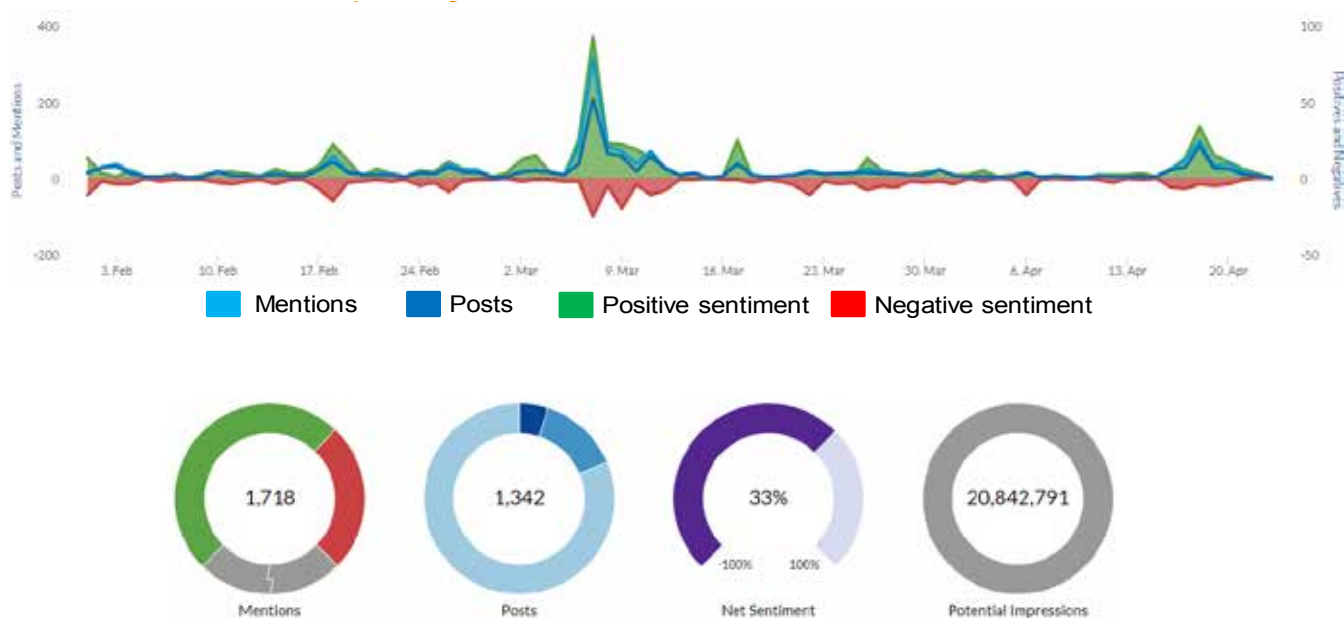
400
200
0
-200
Posts and Mentions
100
50
0
-50
Positives and Negatives
3. Feb
10. Feb
17. Feb
24. Feb
2. Mar
9. Mar
16. Mar
23. Mar
30. Mar
6. Apr
13. Apr
20. Apr

Mentions
Posts
Positive sentiment
Negative sentiment

1,718
Mentions

1,342
Posts

33%
-100%
100%
Net Sentiment

20,842,791
Potential Impressions